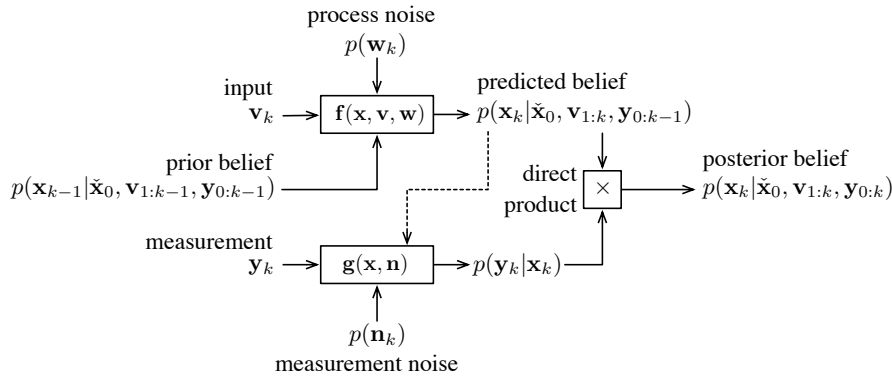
process noise
$p(\mathbf{w}_k)$

input
$\mathbf{v}_k$

$\mathbf{f}(\mathbf{x}, \mathbf{v}, \mathbf{w})$

predicted belief
$p(\mathbf{x}_k|\check{\mathbf{x}}_0, \mathbf{v}_{1:k}, \mathbf{y}_{0:k-1})$

prior belief
$p(\mathbf{x}_{k-1}|\check{\mathbf{x}}_0, \mathbf{v}_{1:k-1}, \mathbf{y}_{0:k-1})$

direct product

$\times$

posterior belief
$p(\mathbf{x}_k|\check{\mathbf{x}}_0, \mathbf{v}_{1:k}, \mathbf{y}_{0:k})$

measurement
$\mathbf{y}_k$

$\mathbf{g}(\mathbf{x}, \mathbf{n})$

$p(\mathbf{y}_k|\mathbf{x}_k)$

$p(\mathbf{n}_k)$
measurement noise